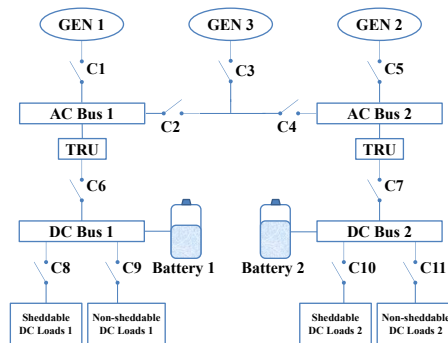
GEN 1
GEN 3
GEN 2
C1
C3
C5
AC Bus 1
C2
C4
AC Bus 2
TRU
TRU
C6
C7
DC Bus 1
DC Bus 2
C8
C9
Battery 1
Battery 2
C10
C11
Sheddable DC Loads 1
Non-sheddable DC Loads 1
Sheddable DC Loads 2
Non-sheddable DC Loads 2